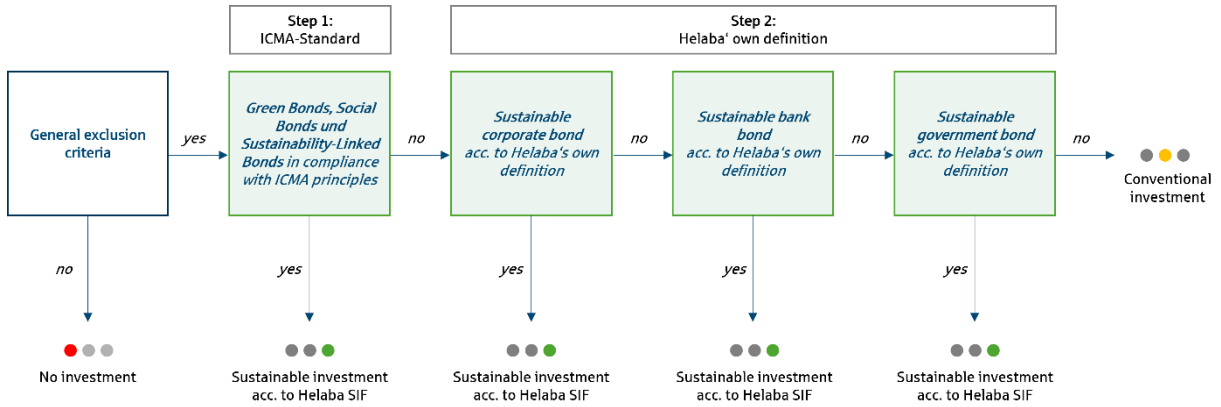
Step 1:
ICMA-Standard

Step 2:
Helaba' own definition

General exclusion criteria

yes

Green Bonds, Social Bonds und Sustainability-Linked Bonds in compliance with ICMA principles

no

Sustainable corporate bond acc. to Helaba's own definition

no

Sustainable bank bond acc. to Helaba's own definition

no

Sustainable government bond acc. to Helaba's own definition

no

Conventional investment

no

No investment

yes

Sustainable investment acc. to Helaba SIF

yes

Sustainable investment acc. to Helaba SIF

yes

Sustainable investment acc. to Helaba SIF

yes

Sustainable investment acc. to Helaba SIF